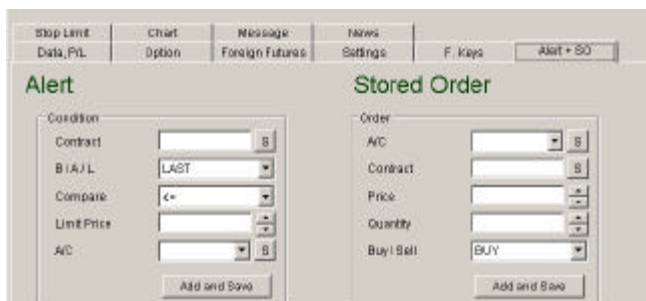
Stop Limit
Chart
Message
News
Data, P/L
Option
Foreign Futures
Settings
F. Keys
Alert + SO

Alert

Condition
Contract
S
B / A / L
LAST
Compare
<=
Limit Price
A/C
S
Add and Save

Stored Order

Order
A/C
S
Contract
S
Price
Quantity
Buy / Sell
BUY
Add and Save